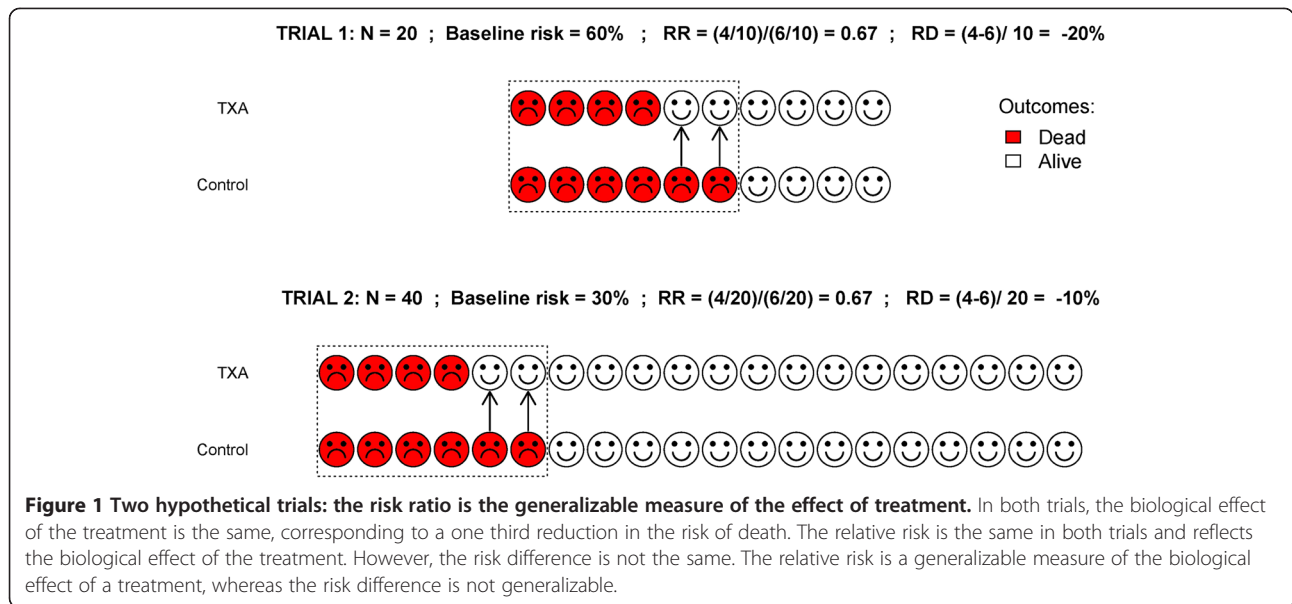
TRIAL 1: N = 20 ; Baseline risk = 60% ; RR = (4/10)/(6/10) = 0.67 ; RD = (4-6)/ 10 = -20%

TXA

Control

Outcomes:
Dead
Alive

TRIAL 2: N = 40 ; Baseline risk = 30% ; RR = (4/20)/(6/20) = 0.67 ; RD = (4-6)/ 20 = -10%

TXA

Control

**Figure 1 Two hypothetical trials: the risk ratio is the generalizable measure of the effect of treatment.** In both trials, the biological effect of the treatment is the same, corresponding to a one third reduction in the risk of death. The relative risk is the same in both trials and reflects the biological effect of the treatment. However, the risk difference is not the same. The relative risk is a generalizable measure of the biological effect of a treatment, whereas the risk difference is not generalizable.